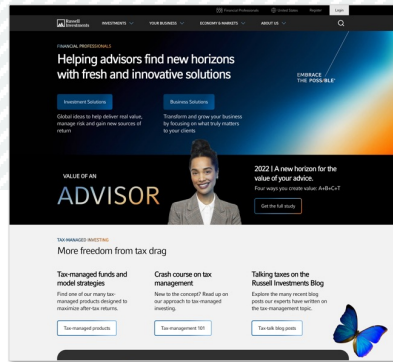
Financial Professionals United States Register Login

Russell Investments INVESTMENTS YOUR BUSINESS ECONOMY & MARKETS ABOUT US

FINANCIAL PROFESSIONALS

Helping advisors find new horizons with fresh and innovative solutions

EMBRACE THE POSSIBLE

Investment Solutions

Global ideas to help deliver real value, manage risk and gain new sources of return

Business Solutions

Transform and grow your business by focusing on what truly matters to your clients

VALUE OF AN

ADVISOR

2022 | A new horizon for the value of your advice.

Four ways you create value: A+B+C+T

Get the full study

TAX-MANAGED INVESTING

More freedom from tax drag

Tax-managed funds and model strategies

Find one of our many tax-managed products designed to maximize after-tax returns.

Tax-managed products

Crash course on tax management

New to the concept? Read up on our approach to tax-managed investing.

Tax-management 101

Talking taxes on the Russell Investments Blog

Explore the many recent blog posts our experts have written on the tax-management topic.

Tax-talk blog posts